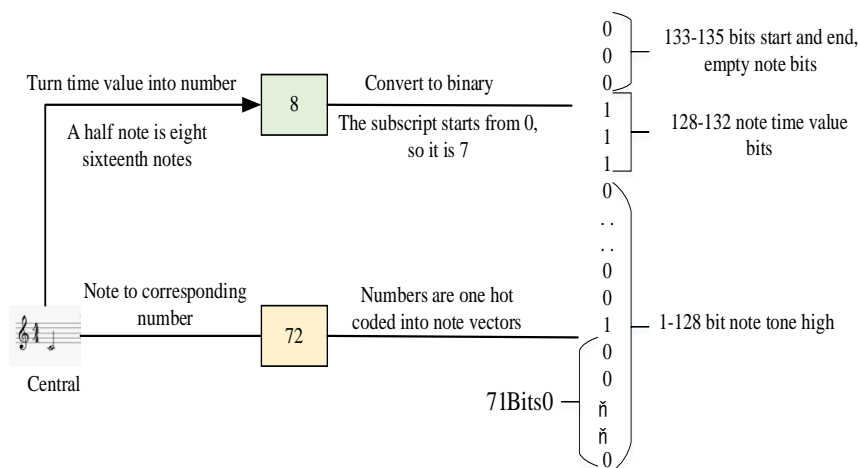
0
0
0
133-135 bits start and end, empty note bits

Turn time value into number

8

Convert to binary

A half note is eight sixteenth notes

The subscript starts from 0, so it is 7

1
1
1
128-132 note time value bits

0
. .
. .
0
0
1

Note to corresponding number

72

Numbers are one hot coded into note vectors

1-128 bit note tone high

Central

0
0
ň
ň
0

71Bits0